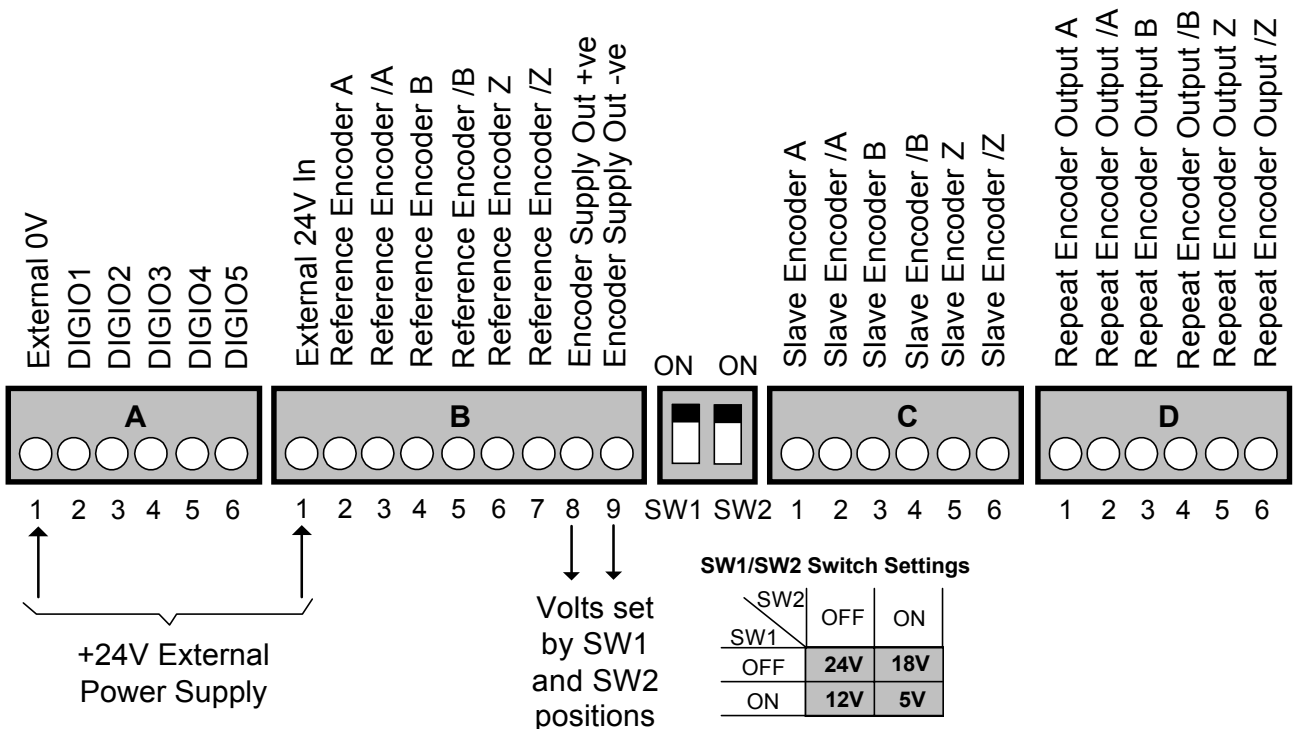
External 0V
DIGIO1
DIGIO2
DIGIO3
DIGIO4
DIGIO5

External 24V In
Reference Encoder A
Reference Encoder /A
Reference Encoder B
Reference Encoder /B
Reference Encoder Z
Reference Encoder /Z
Encoder Supply Out +ve
Encoder Supply Out -ve

ON ON

Slave Encoder A
Slave Encoder /A
Slave Encoder B
Slave Encoder /B
Slave Encoder Z
Slave Encoder /Z

Repeat Encoder Output A
Repeat Encoder Output /A
Repeat Encoder Output B
Repeat Encoder Output /B
Repeat Encoder Output Z
Repeat Encoder Ouput /Z

A

B

C

D

1 2 3 4 5 6 1 2 3 4 5 6 7 8 9 SW1 SW2 1 2 3 4 5 6 1 2 3 4 5 6

+24V External Power Supply

Volts set by SW1 and SW2 positions

SW1/SW2 Switch Settings

| SW2 / SW1 | OFF | ON |
|---|---|---|
| OFF | 24V | 18V |
| ON | 12V | 5V |